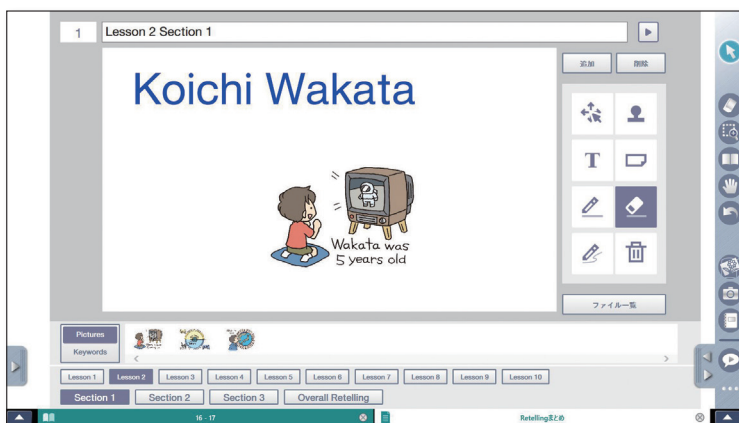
1 Lesson 2 Section 1

追加 削除

Koichi Wakata

Wakata was 5 years old

T

ファイル一覧

Pictures
Keywords

Lesson 1 Lesson 2 Lesson 3 Lesson 4 Lesson 5 Lesson 6 Lesson 7 Lesson 8 Lesson 9 Lesson 10

Section 1 Section 2 Section 3 Overall Retelling

16 - 17

Retellingまとめ